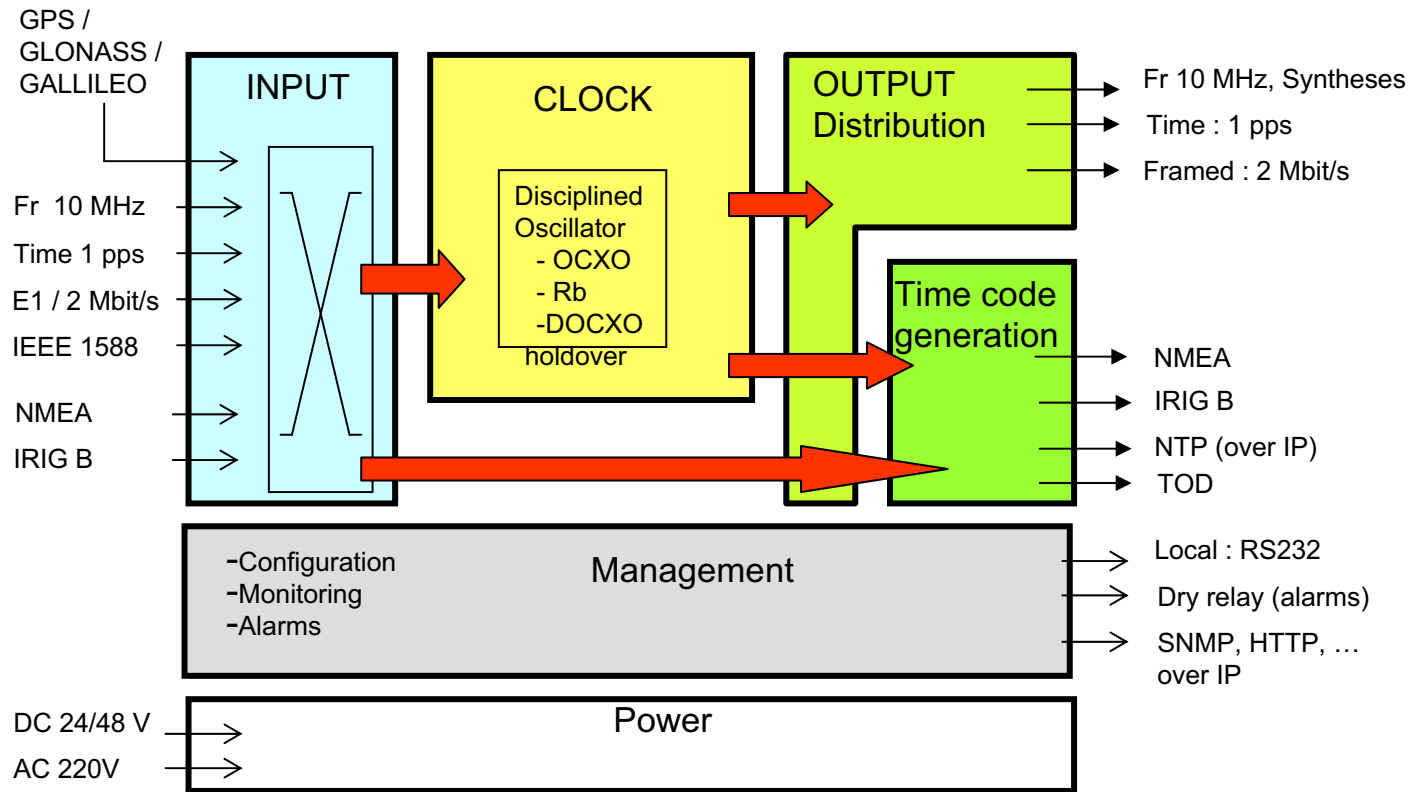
GPS / GLONASS / GALLILEO

INPUT

Fr 10 MHz
Time 1 pps
E1 / 2 Mbit/s
IEEE 1588
NMEA
IRIG B

CLOCK

Disciplined Oscillator
- OCXO
- Rb
-DOCXO
holdover

OUTPUT Distribution

Fr 10 MHz, Syntheses
Time : 1 pps
Framed : 2 Mbit/s

Time code generation

NMEA
IRIG B
NTP (over IP)
TOD

-Configuration
-Monitoring
-Alarms

Management

Local : RS232
Dry relay (alarms)
SNMP, HTTP, … over IP

DC 24/48 V
AC 220V

Power